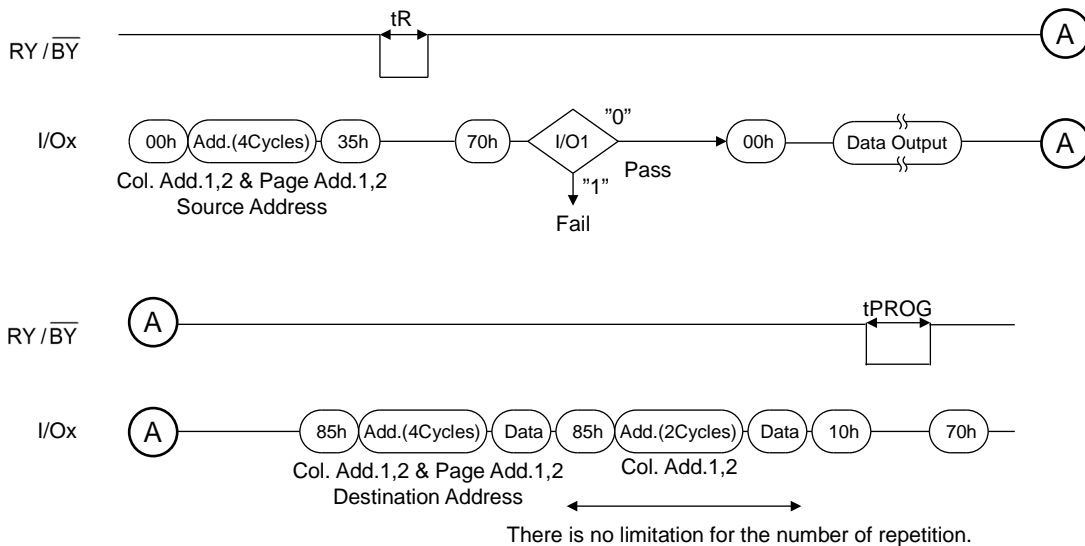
tR

RY / $\overline{BY}$

A

I/Ox

00h Add.(4Cycles) 35h 70h I/O1 "0" 00h Data Output A

Col. Add.1,2 & Page Add.1,2
Source Address

Pass

"1"

Fail

RY / $\overline{BY}$

A

tPROG

I/Ox

A 85h Add.(4Cycles) Data 85h Add.(2Cycles) Data 10h 70h

Col. Add.1,2 & Page Add.1,2
Destination Address

Col. Add.1,2

There is no limitation for the number of repetition.